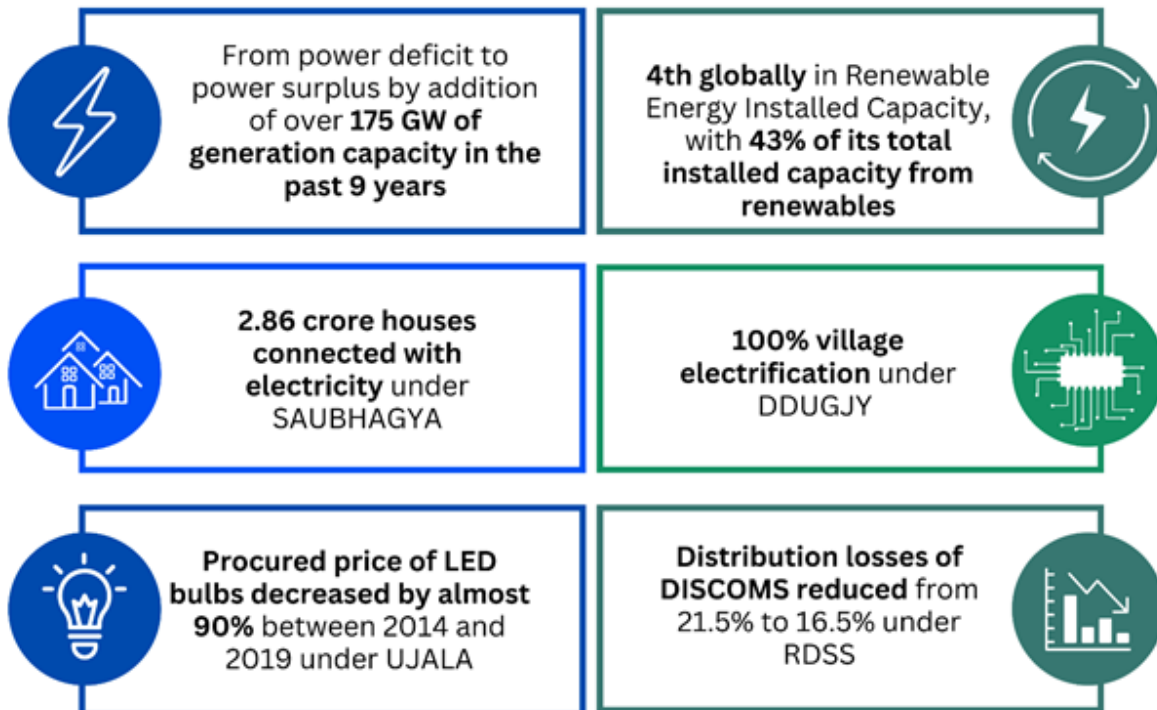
From power deficit to power surplus by addition of over 175 GW of generation capacity in the past 9 years

4th globally in Renewable Energy Installed Capacity, with 43% of its total installed capacity from renewables

2.86 crore houses connected with electricity under SAUBHAGYA

100% village electrification under DDUGJY

Procured price of LED bulbs decreased by almost 90% between 2014 and 2019 under UJALA

Distribution losses of DISCOMS reduced from 21.5% to 16.5% under RDSS